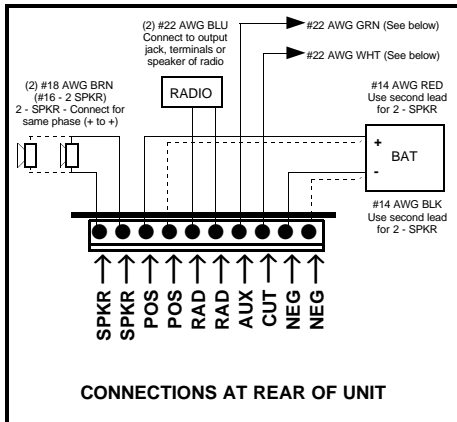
(2) #22 AWG BLU
Connect to output jack, terminals or speaker of radio

#22 AWG GRN (See below)

#22 AWG WHT (See below)

(2) #18 AWG BRN
(#16 - 2 SPKR)
2 - SPKR - Connect for same phase (+ to +)

RADIO

#14 AWG RED
Use second lead for 2 - SPKR

+
BAT
-

#14 AWG BLK
Use second lead for 2 - SPKR

SPKR SPKR POS POS RAD RAD AUX CUT NEG NEG

CONNECTIONS AT REAR OF UNIT